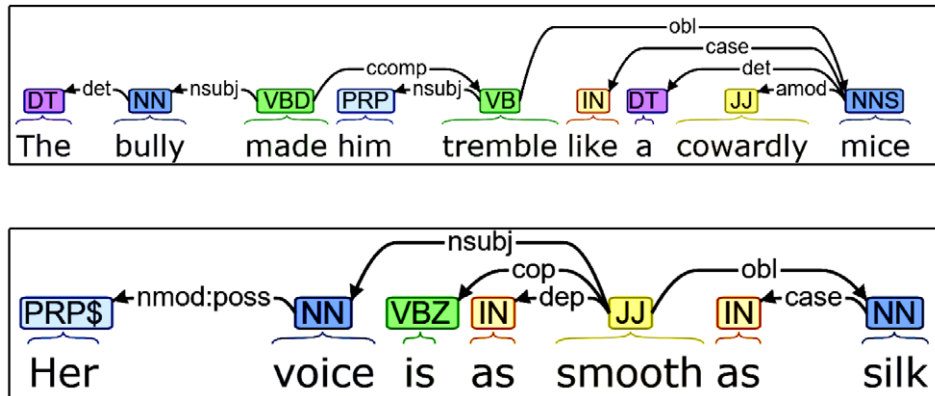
obl
case
det
ccomp
det
nsubj
nsubj
amod
DT NN VBD PRP VB IN DT JJ NNS
The bully made him tremble like a cowardly mice

nsubj
cop
obl
nmod:poss
dep
case
PRP$ NN VBZ IN JJ IN NN
Her voice is as smooth as silk